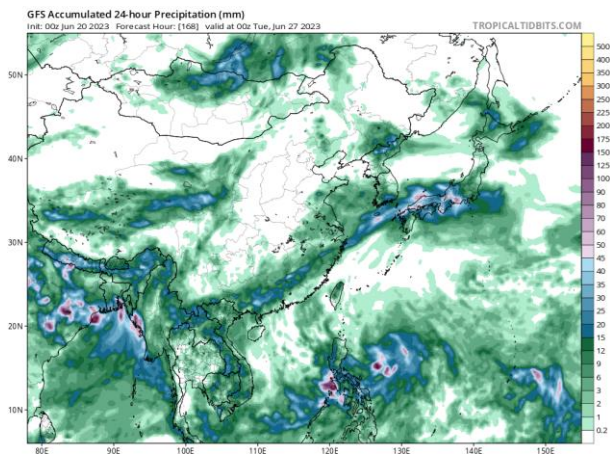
GFS Accumulated 24-hour Precipitation (mm)
Init: 00z Jun 20 2023   Forecast Hour: [168]   valid at 00z Tue, Jun 27 2023
TROPICALTIDBITS.COM

500
400
350
300
250
225
200
175
150
125
100
90
80
70
60
50
45
40
35
30
25
20
15
12
9
6
3
2
1
0.2

50N
40N
30N
20N
10N

80E
90E
100E
110E
120E
130E
140E
150E